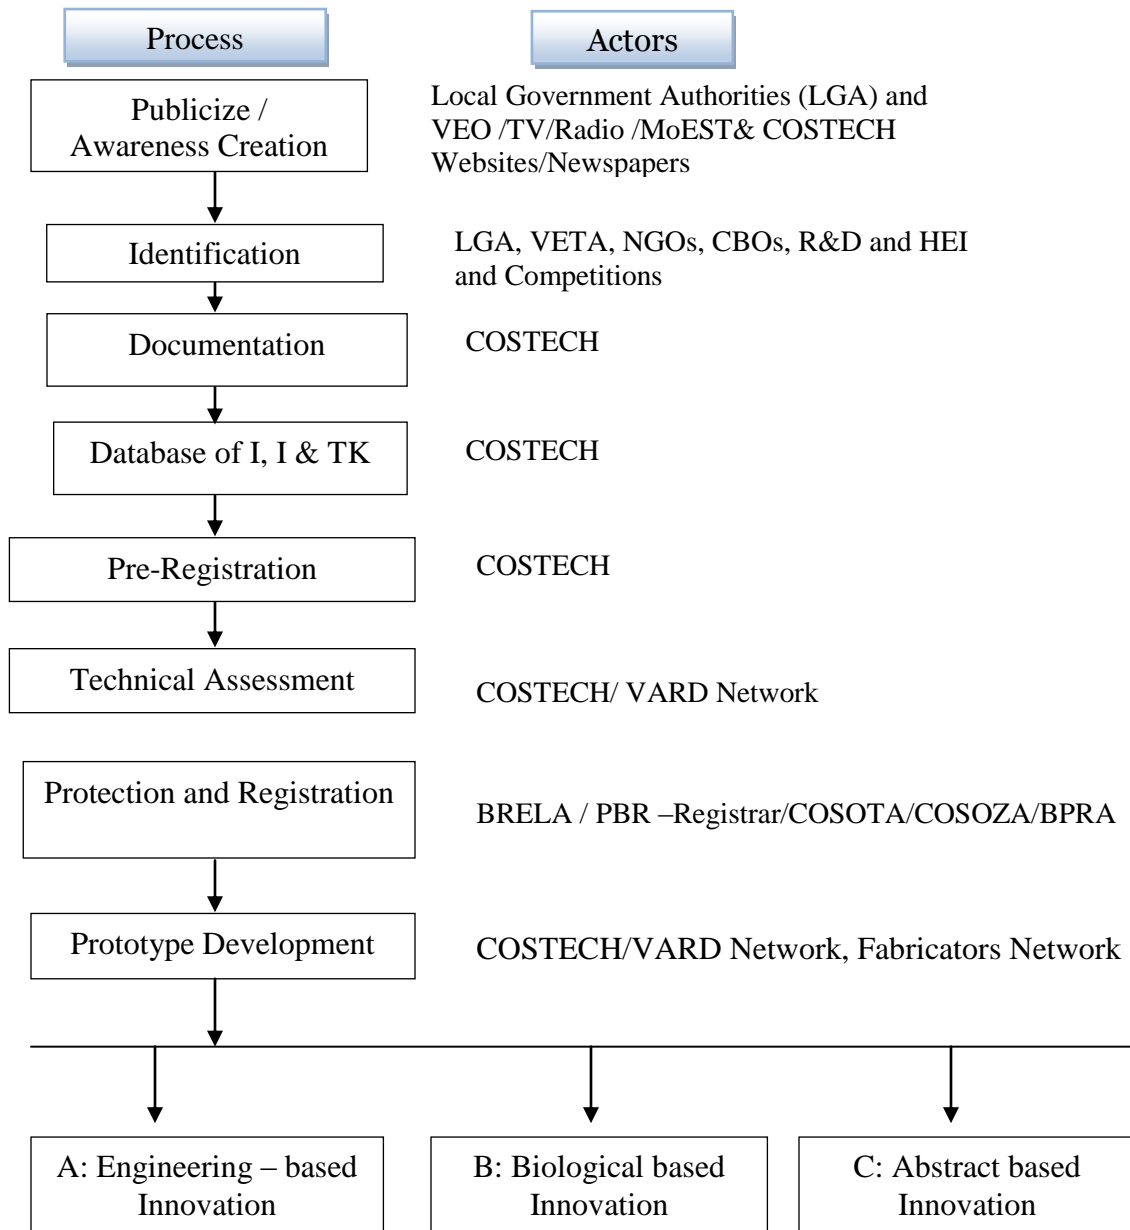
Process

Actors

Publicize / Awareness Creation

Local Government Authorities (LGA) and VEO /TV/Radio /MoEST& COSTECH Websites/Newspapers

Identification

LGA, VETA, NGOs, CBOs, R&D and HEI and Competitions

Documentation

COSTECH

Database of I, I & TK

COSTECH

Pre-Registration

COSTECH

Technical Assessment

COSTECH/ VARD Network

Protection and Registration

BRELA / PBR –Registrar/COSOTA/COSOZA/BPRA

Prototype Development

COSTECH/VARD Network, Fabricators Network

A: Engineering – based Innovation

B: Biological based Innovation

C: Abstract based Innovation